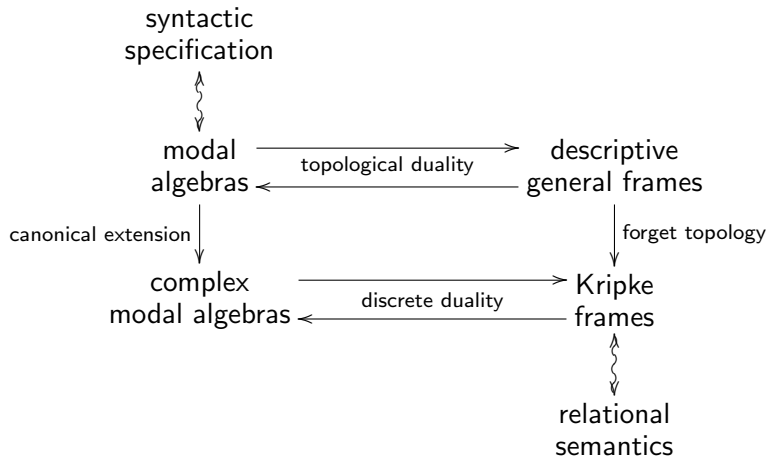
syntactic specification

modal algebras

topological duality

descriptive general frames

canonical extension

forget topology

complex modal algebras

discrete duality

Kripke frames

relational semantics